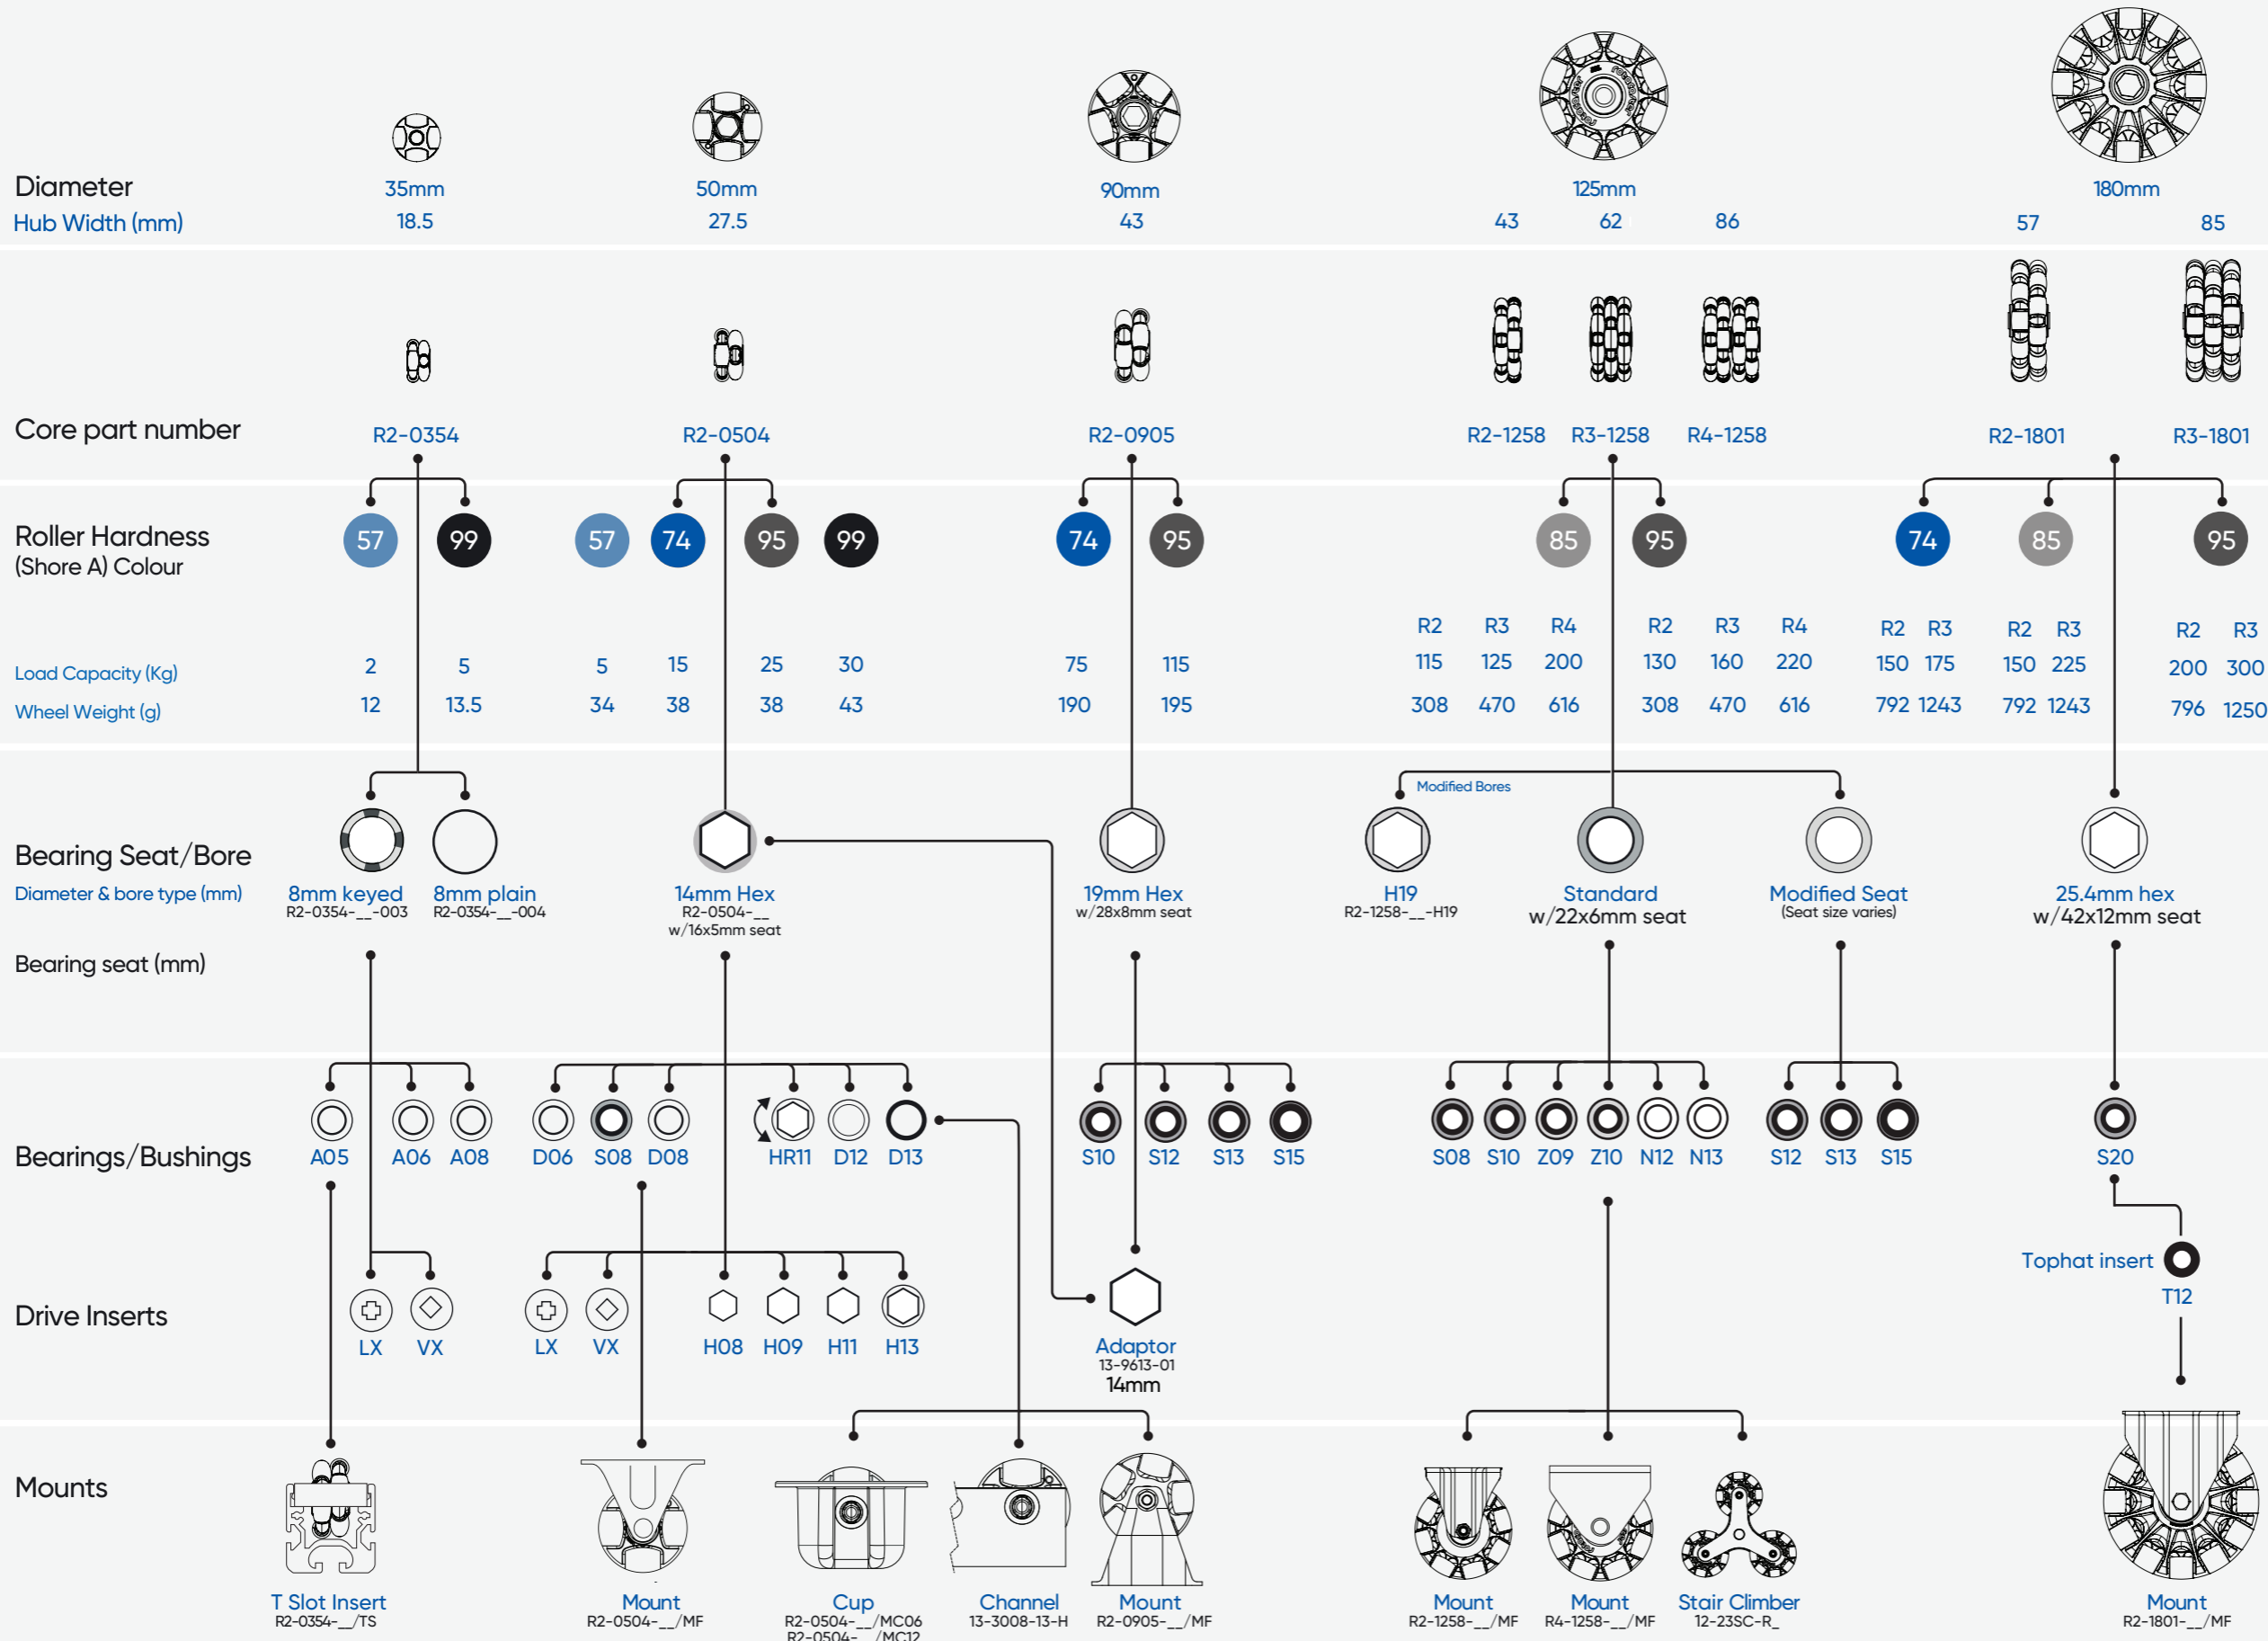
Diameter
Hub Width (mm)

35mm
18.5

50mm
27.5

90mm
43

125mm
43 62 86

180mm
57 85

Core part number

R2-0354
R2-0504
R2-0905
R2-1258 R3-1258 R4-1258
R2-1801 R3-1801

Roller Hardness
(Shore A) Colour

57 99 57 74 95 99 74 95 85 95 74 85 95

Load Capacity (Kg)
Wheel Weight (g)

| | | | | | | | | | | | | | | | | | | | | | |
|---|---|---|---|---|---|---|---|---|---|---|---|---|---|---|---|---|---|---|---|---|---|
| | | | | | | | | R2 | R3 | R4 | R2 | R3 | R4 | R2 | R3 | R2 | R3 | R2 | R3 |
| 2 | 5 | 5 | 15 | 25 | 30 | 75 | 115 | 115 | 125 | 200 | 130 | 160 | 220 | 150 | 175 | 150 | 225 | 200 | 300 |
| 12 | 13.5 | 34 | 38 | 38 | 43 | 190 | 195 | 308 | 470 | 616 | 308 | 470 | 616 | 792 | 1243 | 792 | 1243 | 796 | 1250 |

Modified Bores

Bearing Seat/Bore
Diameter & bore type (mm)

8mm keyed
R2-0354-__-003
8mm plain
R2-0354-__-004
14mm Hex
R2-0504-__
w/16x5mm seat
19mm Hex
w/28x8mm seat
H19
R2-1258-__-H19
Standard
w/22x6mm seat
Modified Seat
(Seat size varies)
25.4mm hex
w/42x12mm seat

Bearing seat (mm)

Bearings/Bushings

A05 A06 A08 D06 S08 D08 HR11 D12 D13 S10 S12 S13 S15 S08 S10 Z09 Z10 N12 N13 S12 S13 S15 S20

Tophat insert
T12

Drive Inserts

LX VX LX VX H08 H09 H11 H13

Adaptor
13-9613-01
14mm

Mounts

T Slot Insert
R2-0354-__/TS
Mount
R2-0504-__/MF
Cup
R2-0504-__/MC06
R2-0504-__/MC12
Channel
13-3008-13-H
Mount
R2-0905-__/MF
Mount
R2-1258-__/MF
Mount
R4-1258-__/MF
Stair Climber
12-23SC-R_
Mount
R2-1801-__/MF